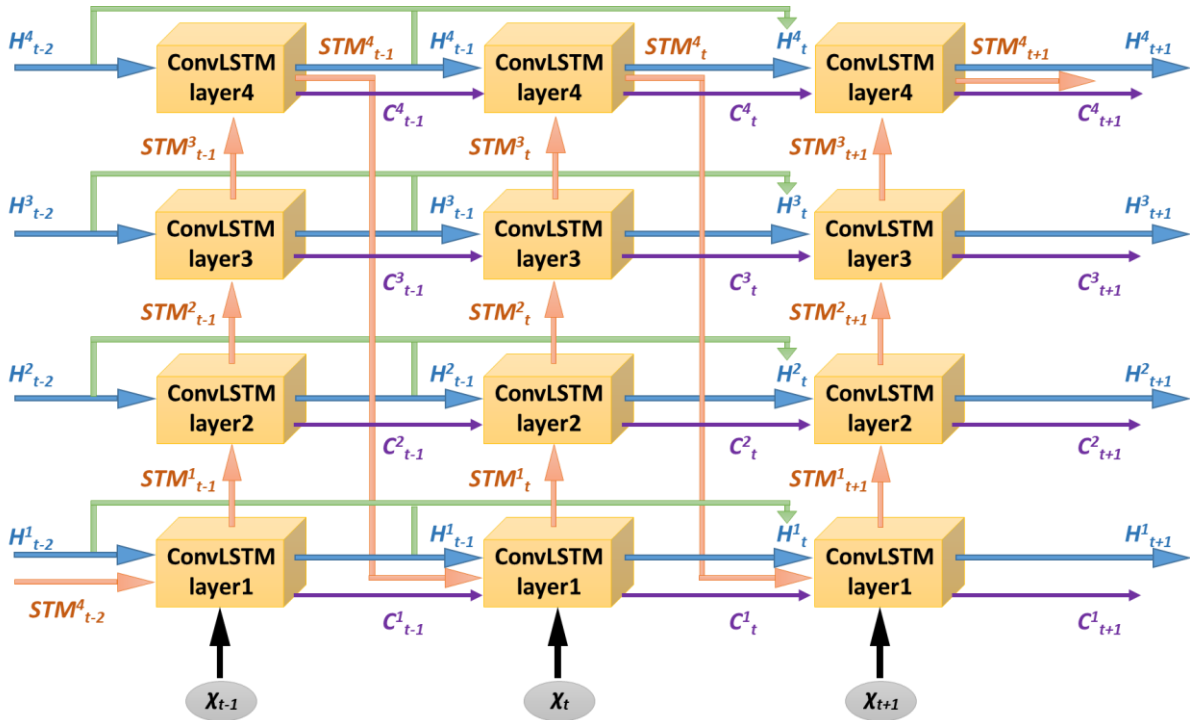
$H^4_{t-2}$
ConvLSTM layer4
$STM^4_{t-1}$
$H^4_{t-1}$
ConvLSTM layer4
$STM^4_t$
$H^4_t$
ConvLSTM layer4
$STM^4_{t+1}$
$H^4_{t+1}$
$C^4_{t-1}$
$C^4_t$
$C^4_{t+1}$
$STM^3_{t-1}$
$STM^3_t$
$STM^3_{t+1}$
$H^3_{t-2}$
ConvLSTM layer3
$H^3_{t-1}$
ConvLSTM layer3
$H^3_t$
ConvLSTM layer3
$H^3_{t+1}$
$C^3_{t-1}$
$C^3_t$
$C^3_{t+1}$
$STM^2_{t-1}$
$STM^2_t$
$STM^2_{t+1}$
$H^2_{t-2}$
ConvLSTM layer2
$H^2_{t-1}$
ConvLSTM layer2
$H^2_t$
ConvLSTM layer2
$H^2_{t+1}$
$C^2_{t-1}$
$C^2_t$
$C^2_{t+1}$
$STM^1_{t-1}$
$STM^1_t$
$STM^1_{t+1}$
$H^1_{t-2}$
ConvLSTM layer1
$H^1_{t-1}$
ConvLSTM layer1
$H^1_t$
ConvLSTM layer1
$H^1_{t+1}$
$STM^4_{t-2}$
$C^1_{t-1}$
$C^1_t$
$C^1_{t+1}$
$X_{t-1}$
$X_t$
$X_{t+1}$